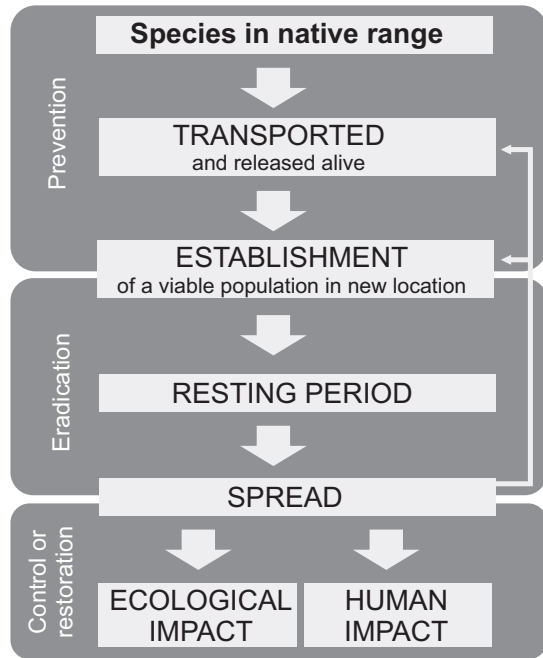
Prevention

Species in native range

TRANSPORTED
and released alive

ESTABLISHMENT
of a viable population in new location

Eradication

RESTING PERIOD

SPREAD

Control or restoration

ECOLOGICAL IMPACT

HUMAN IMPACT